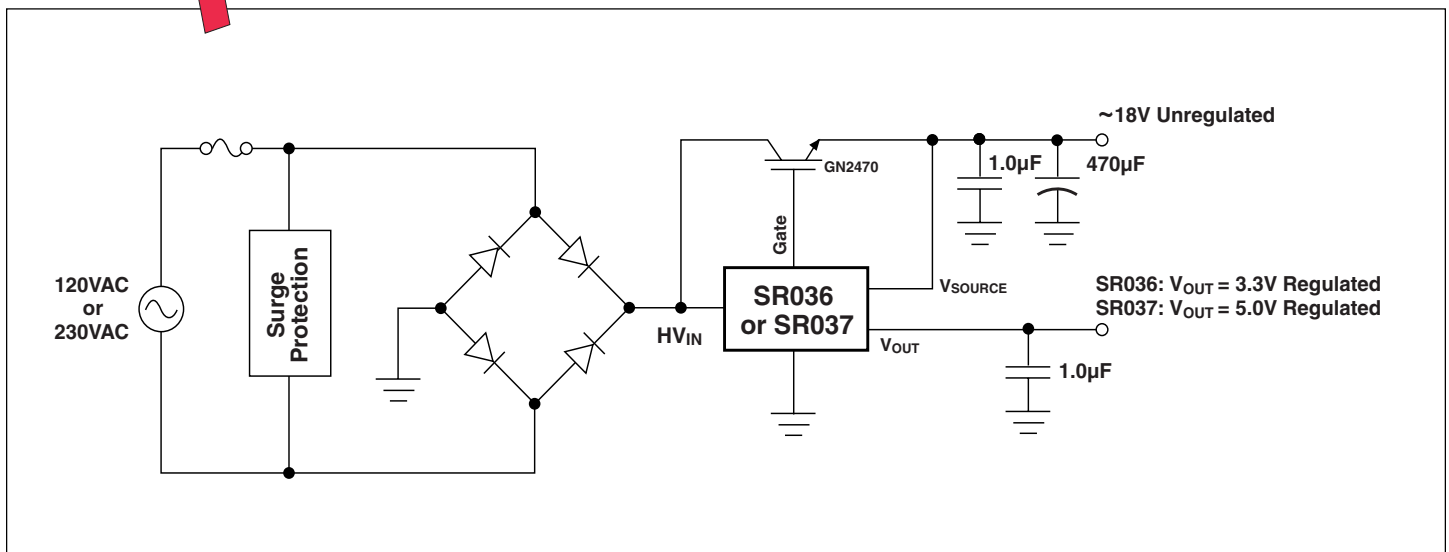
~18V Unregulated

GN2470

1.0µF

470µF

Gate

120VAC
or
230VAC

Surge Protection

SR036
or SR037

$V_{SOURCE}$

SR036: $V_{OUT}$ = 3.3V Regulated
SR037: $V_{OUT}$ = 5.0V Regulated

$HV_{IN}$

$V_{OUT}$

1.0µF